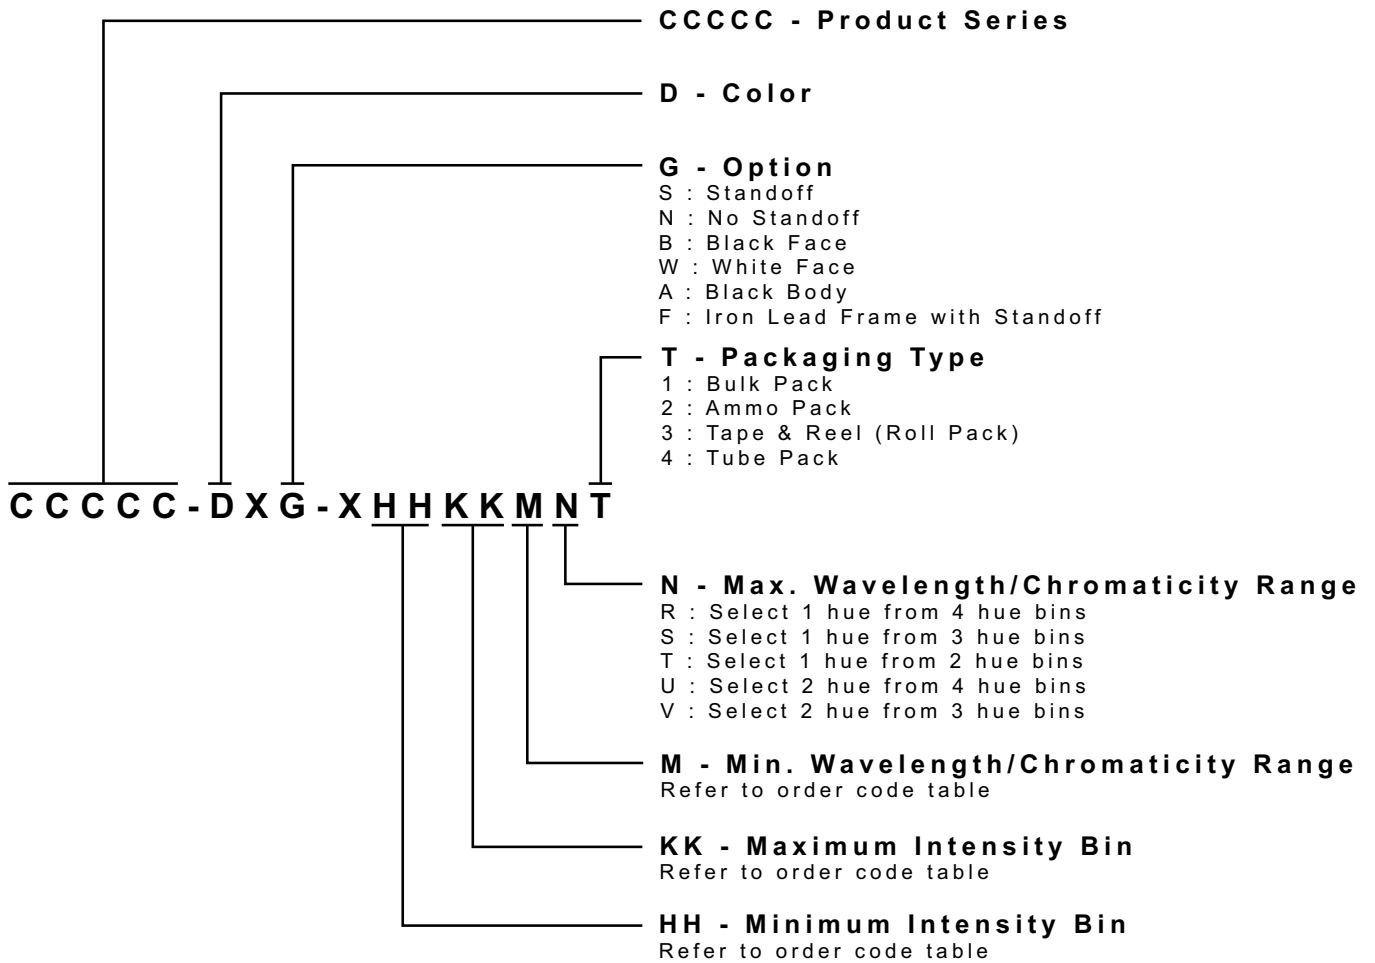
CCCCC - Product Series

D - Color

G - Option
S : Standoff
N : No Standoff
B : Black Face
W : White Face
A : Black Body
F : Iron Lead Frame with Standoff

T - Packaging Type
1 : Bulk Pack
2 : Ammo Pack
3 : Tape & Reel (Roll Pack)
4 : Tube Pack

CCCCC-DXG-XHHKKMNT

N - Max. Wavelength/Chromaticity Range
R : Select 1 hue from 4 hue bins
S : Select 1 hue from 3 hue bins
T : Select 1 hue from 2 hue bins
U : Select 2 hue from 4 hue bins
V : Select 2 hue from 3 hue bins

M - Min. Wavelength/Chromaticity Range
Refer to order code table

KK - Maximum Intensity Bin
Refer to order code table

HH - Minimum Intensity Bin
Refer to order code table